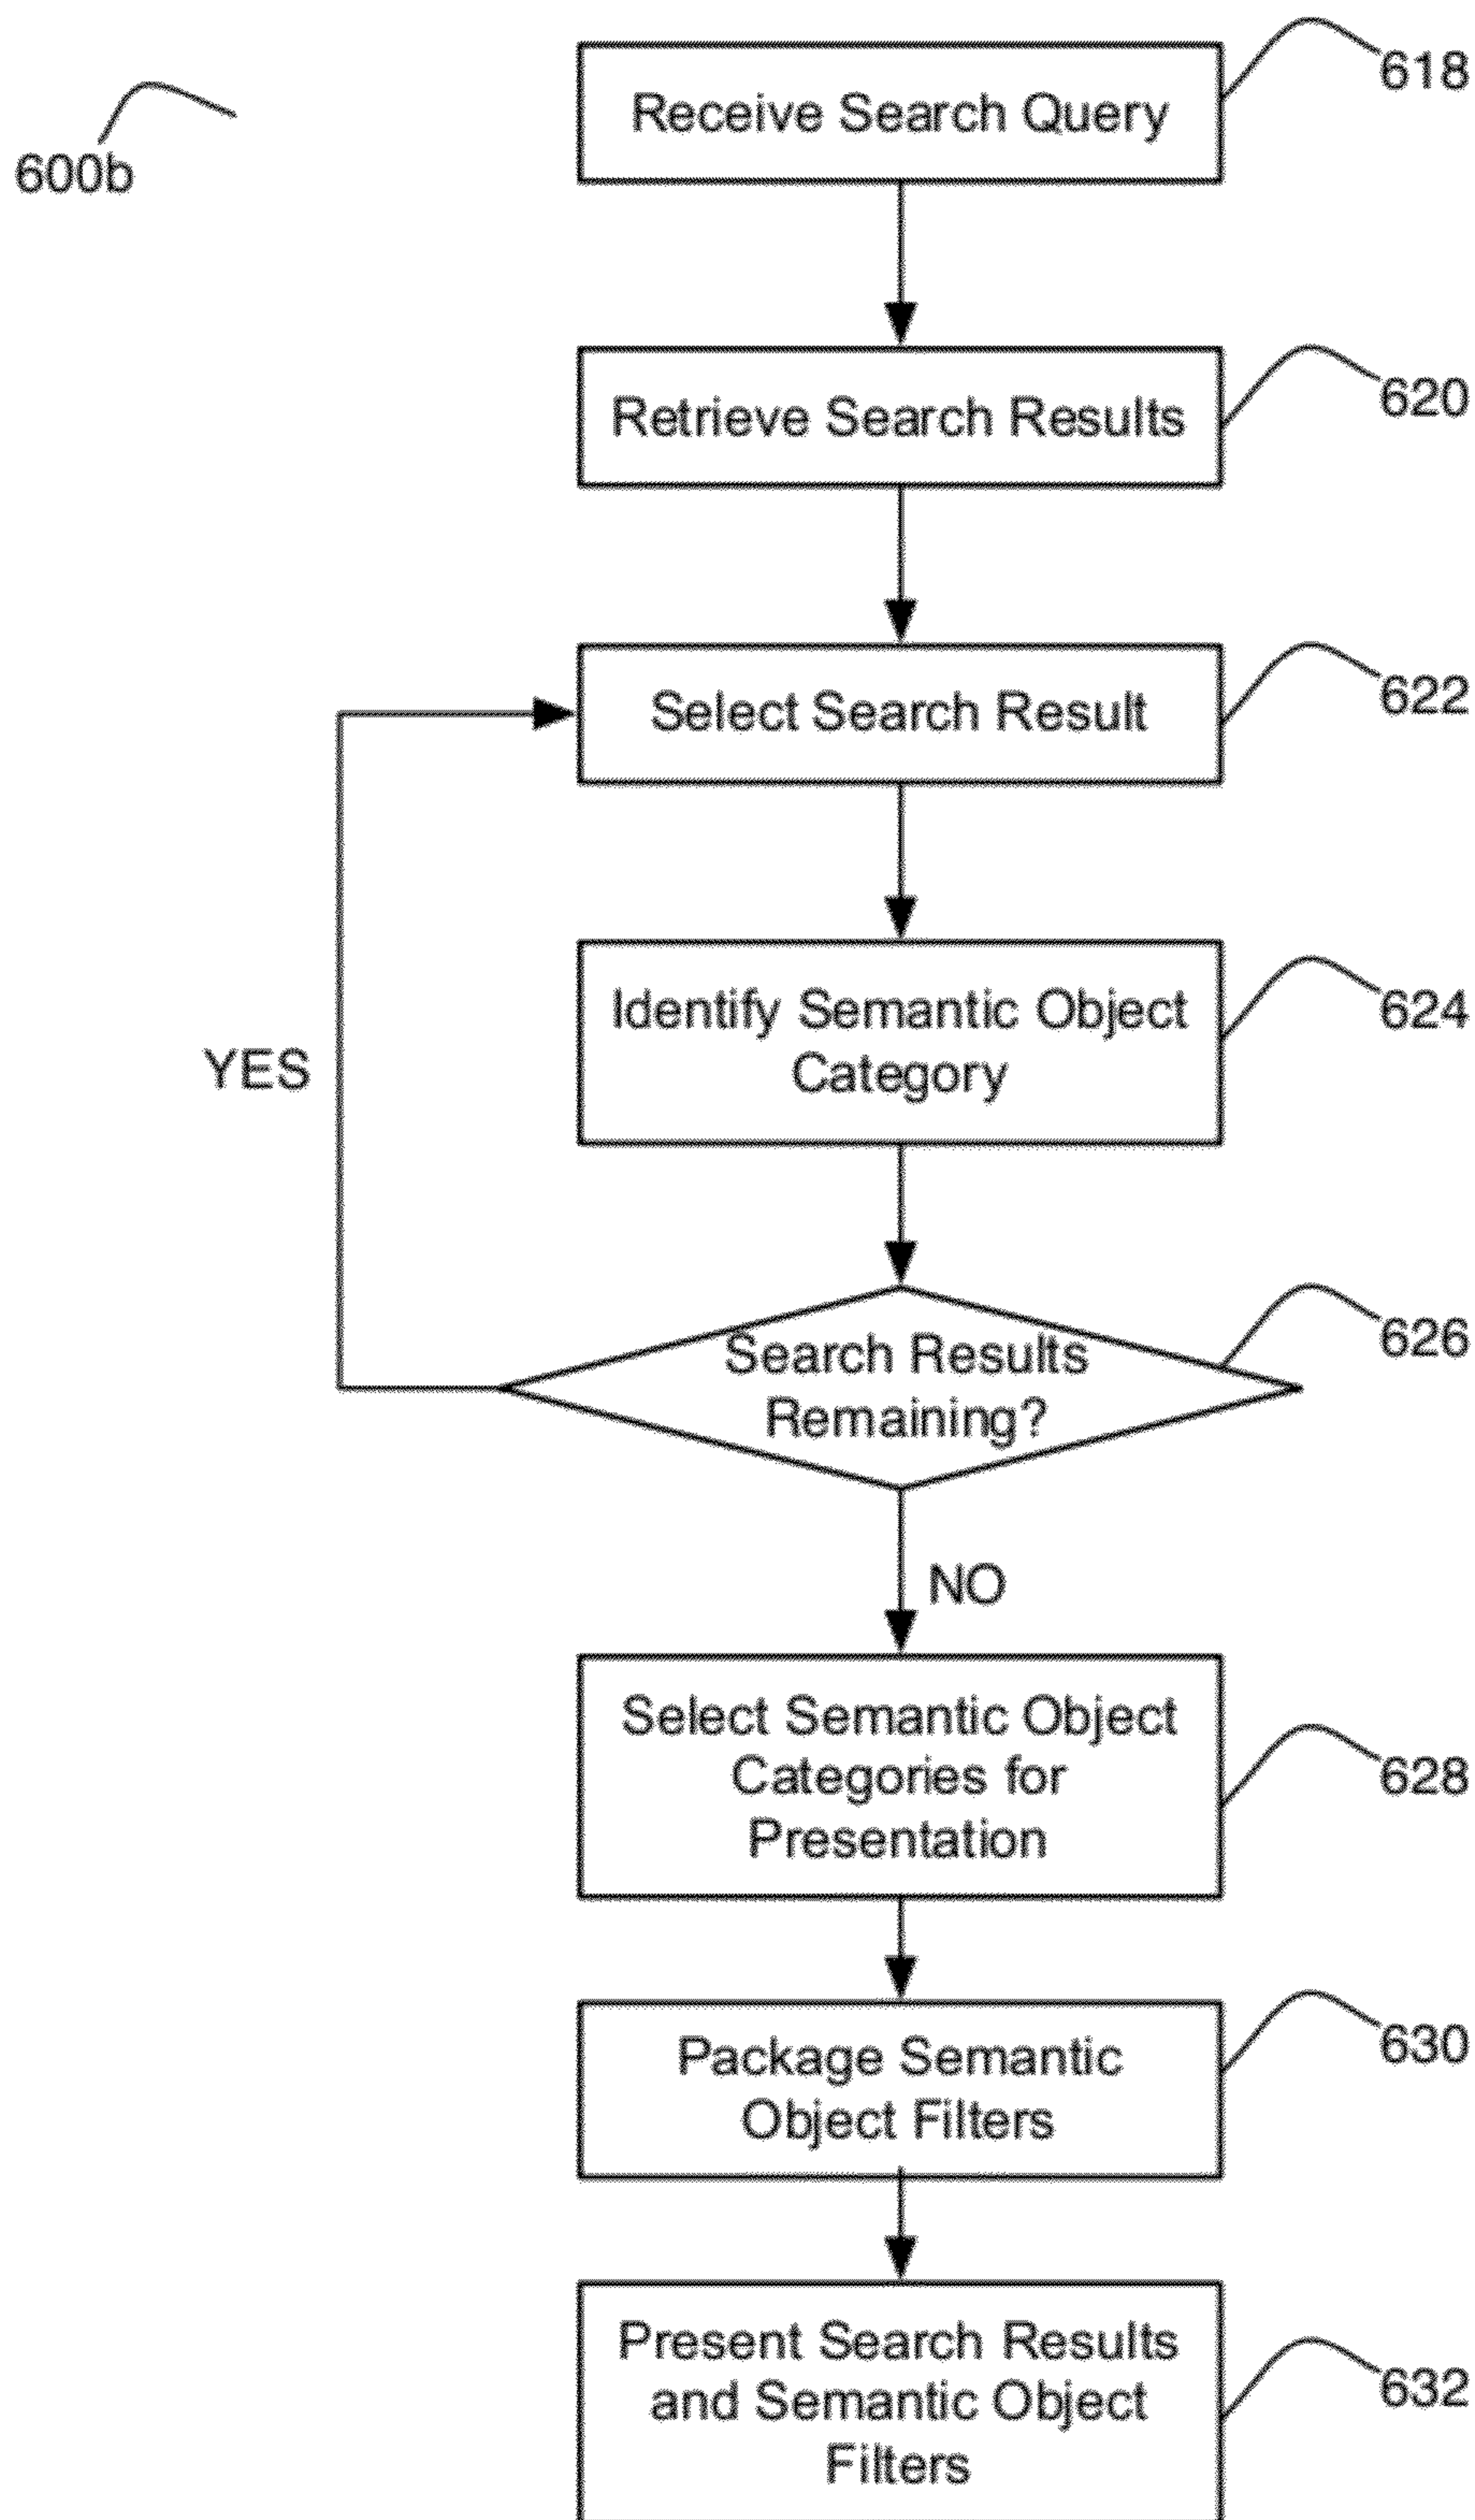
600b

Receive Search Query

618

Retrieve Search Results

620

Select Search Result

622

Identify Semantic Object Category

624

YES

Search Results Remaining?

626

NO

Select Semantic Object Categories for Presentation

628

Package Semantic Object Filters

630

Present Search Results and Semantic Object Filters

632